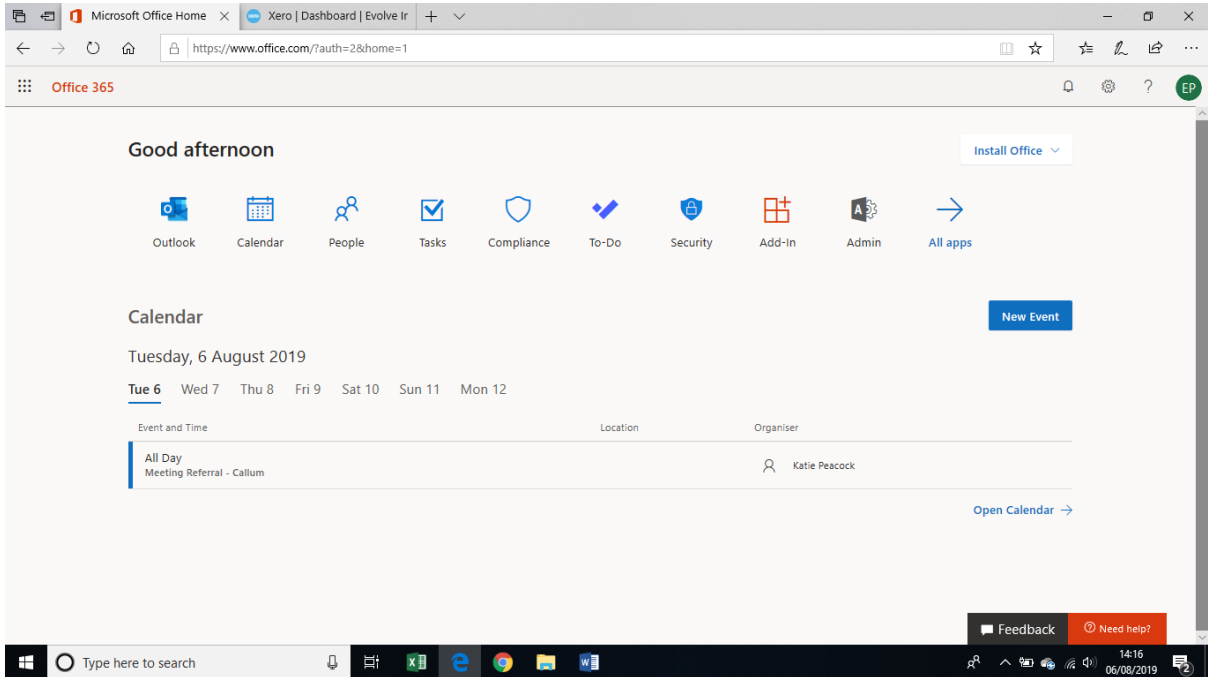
Microsoft Office Home
Xero | Dashboard | Evolve Ir
https://www.office.com/?auth=2&home=1
Office 365
EP

Good afternoon
Install Office

Outlook
Calendar
People
Tasks
Compliance
To-Do
Security
Add-In
Admin
All apps

Calendar
New Event
Tuesday, 6 August 2019
Tue 6 Wed 7 Thu 8 Fri 9 Sat 10 Sun 11 Mon 12

| Event and Time | Location | Organiser |
|---|---|---|
| All Day Meeting Referral - Callum | | Katie Peacock |

Open Calendar →

Feedback
Need help?

Type here to search
14:16
06/08/2019
2